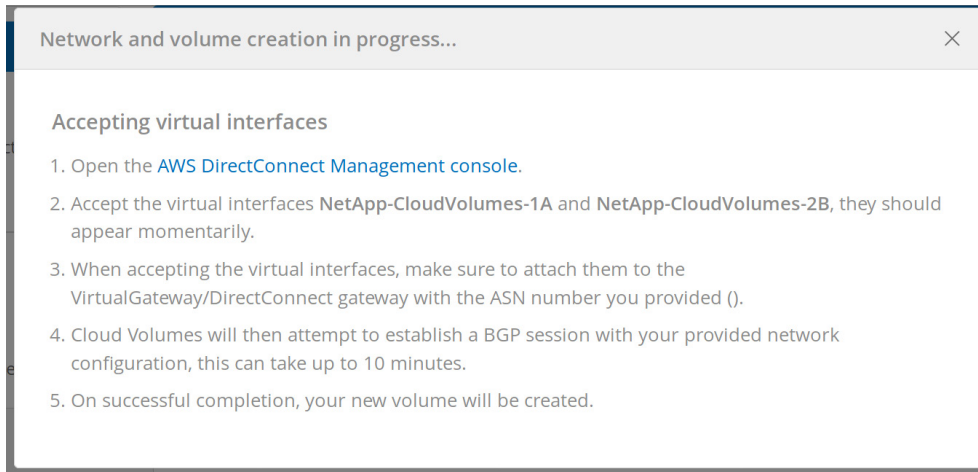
Network and volume creation in progress...

×

Accepting virtual interfaces

1. Open the AWS DirectConnect Management console.

2. Accept the virtual interfaces NetApp-CloudVolumes-1A and NetApp-CloudVolumes-2B, they should appear momentarily.

3. When accepting the virtual interfaces, make sure to attach them to the VirtualGateway/DirectConnect gateway with the ASN number you provided ().

4. Cloud Volumes will then attempt to establish a BGP session with your provided network configuration, this can take up to 10 minutes.

5. On successful completion, your new volume will be created.